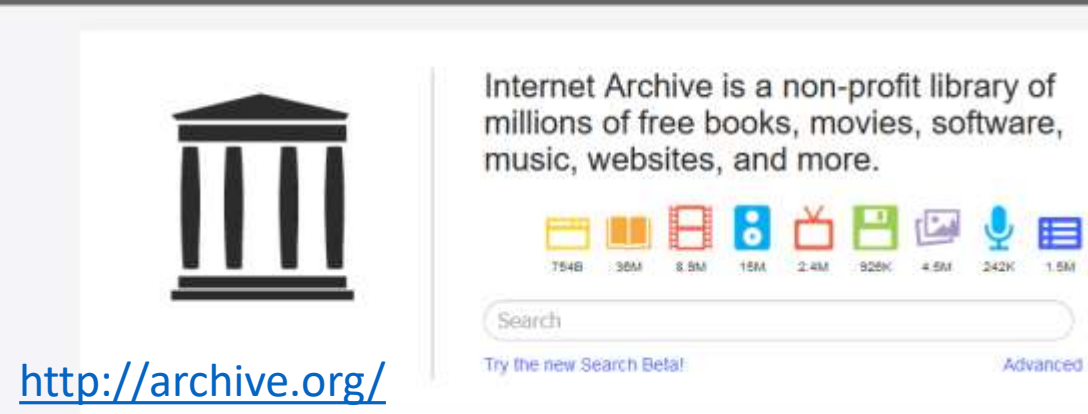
Internet Archive is a non-profit library of millions of free books, movies, software, music, websites, and more.

754B 36M 8.9M 15M 2.4M 926K 4.5M 242K 1.5M

Search

Try the new Search Beta!

Advanced

http://archive.org/